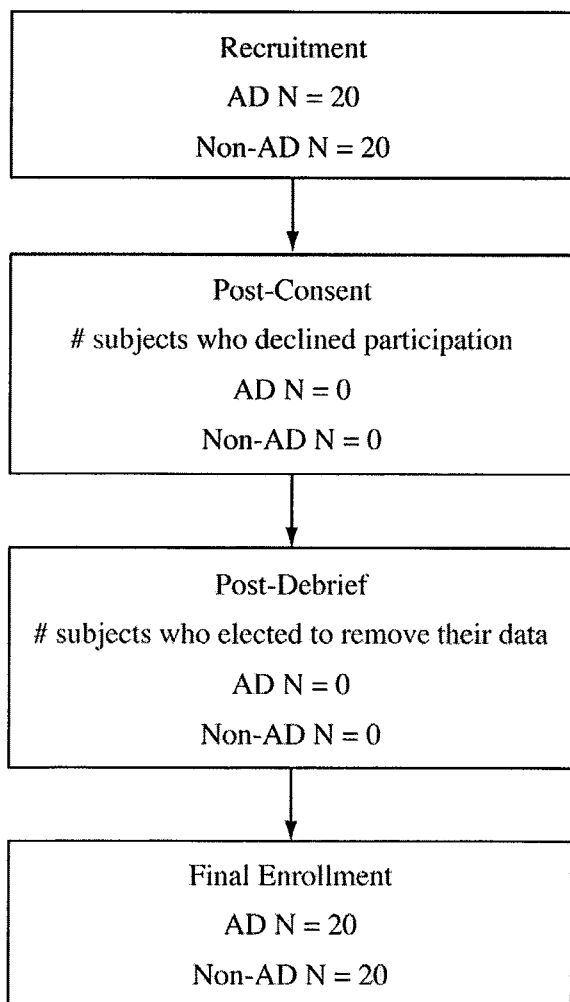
Recruitment
AD N = 20
Non-AD N = 20

Post-Consent
# subjects who declined participation
AD N = 0
Non-AD N = 0

Post-Debrief
# subjects who elected to remove their data
AD N = 0
Non-AD N = 0

Final Enrollment
AD N = 20
Non-AD N = 20